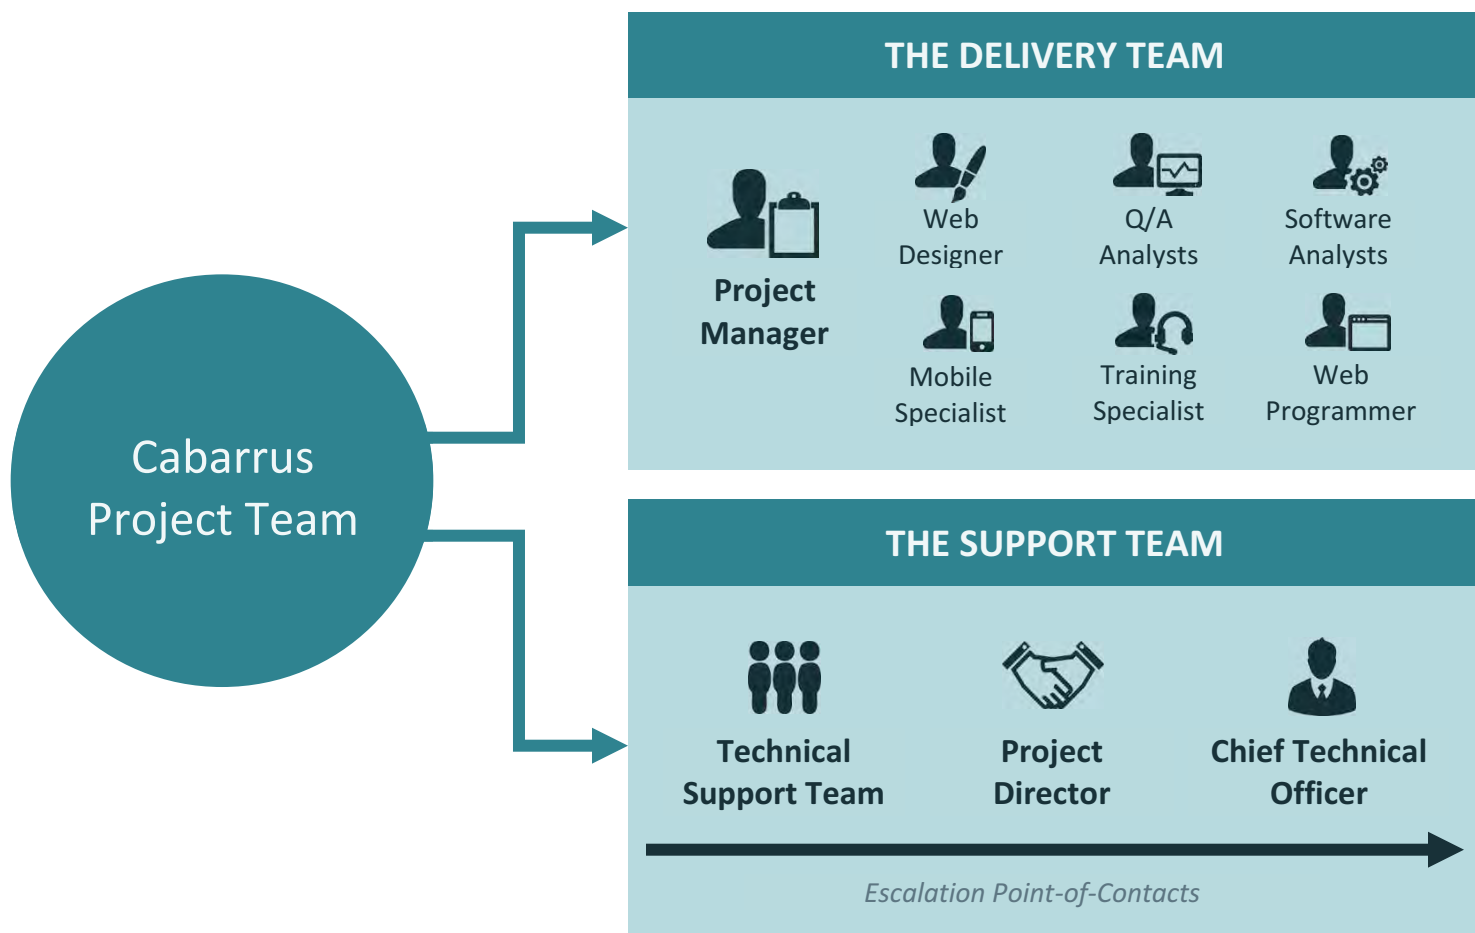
Cabarrus Project Team

THE DELIVERY TEAM

Project Manager

Web Designer

Q/A Analysts

Software Analysts

Mobile Specialist

Training Specialist

Web Programmer

THE SUPPORT TEAM

Technical Support Team

Project Director

Chief Technical Officer

Escalation Point-of-Contacts